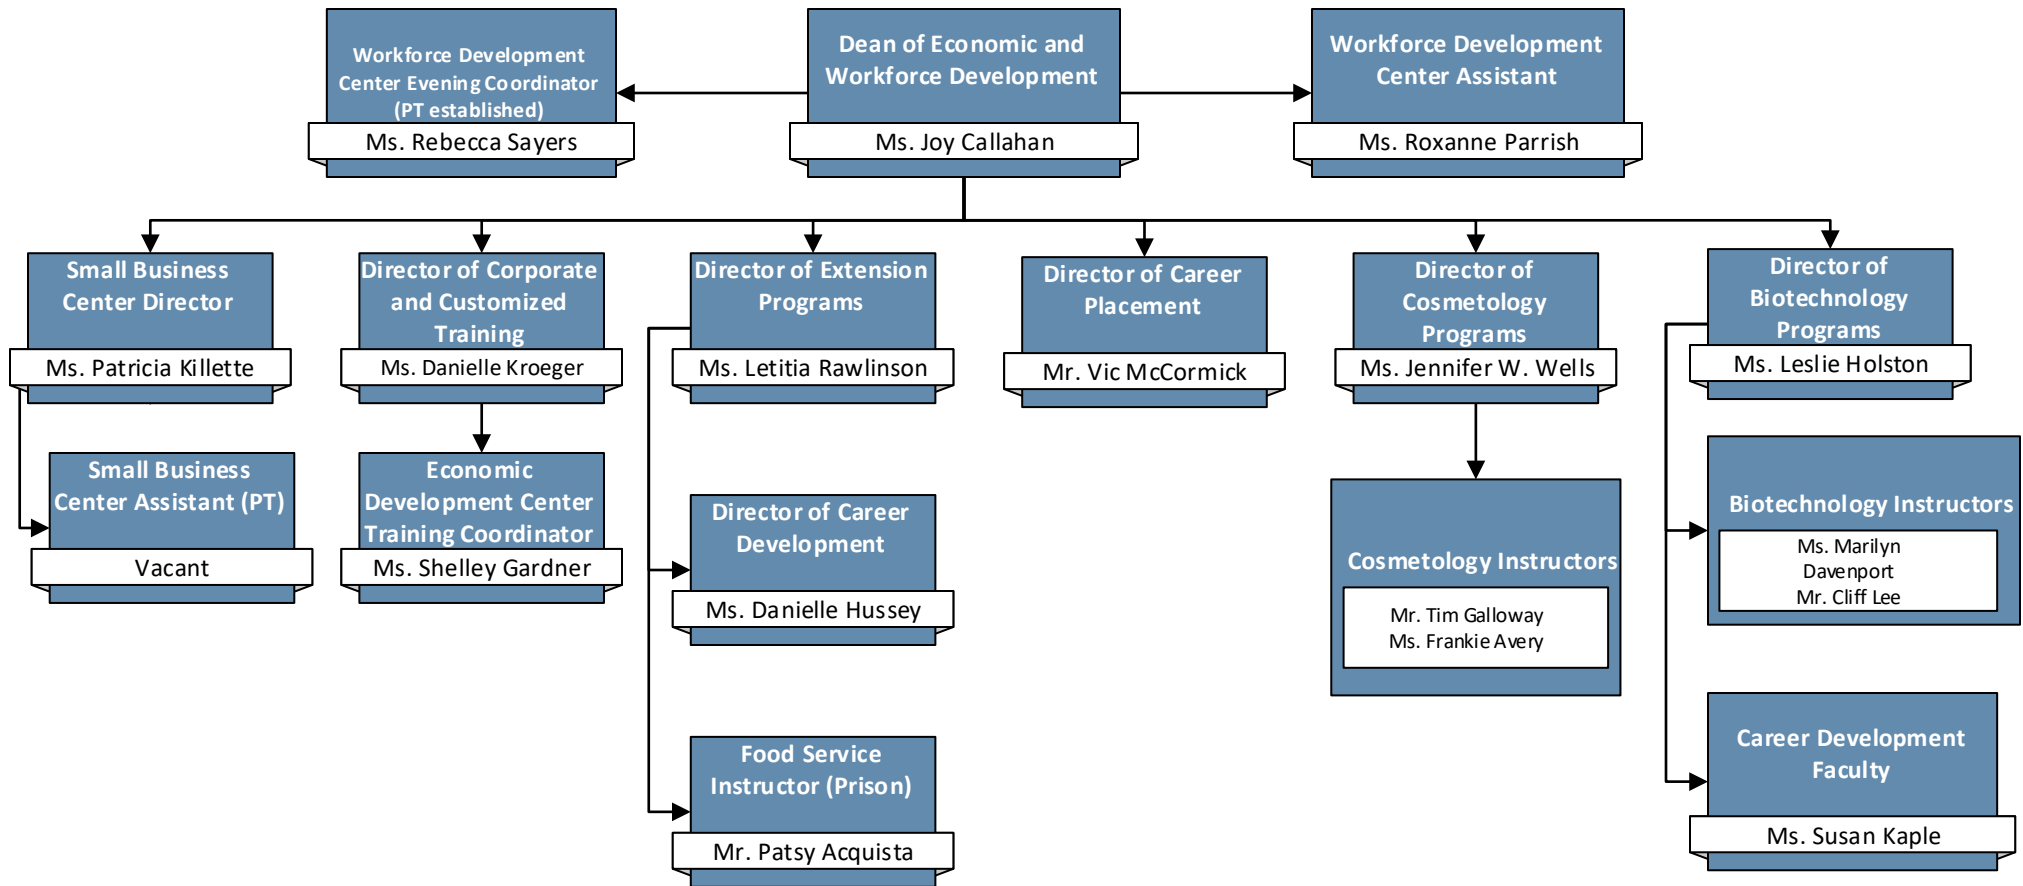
Workforce Development Center Evening Coordinator (PT established)
Ms. Rebecca Sayers

Dean of Economic and Workforce Development
Ms. Joy Callahan

Workforce Development Center Assistant
Ms. Roxanne Parrish

Small Business Center Director
Ms. Patricia Killette

Small Business Center Assistant (PT)
Vacant

Director of Corporate and Customized Training
Ms. Danielle Kroeger

Economic Development Center Training Coordinator
Ms. Shelley Gardner

Director of Extension Programs
Ms. Letitia Rawlinson

Director of Career Development
Ms. Danielle Hussey

Food Service Instructor (Prison)
Mr. Patsy Acquista

Director of Career Placement
Mr. Vic McCormick

Director of Cosmetology Programs
Ms. Jennifer W. Wells

Cosmetology Instructors
Mr. Tim Galloway
Ms. Frankie Avery

Director of Biotechnology Programs
Ms. Leslie Holston

Biotechnology Instructors
Ms. Marilyn Davenport
Mr. Cliff Lee

Career Development Faculty
Ms. Susan Kaple